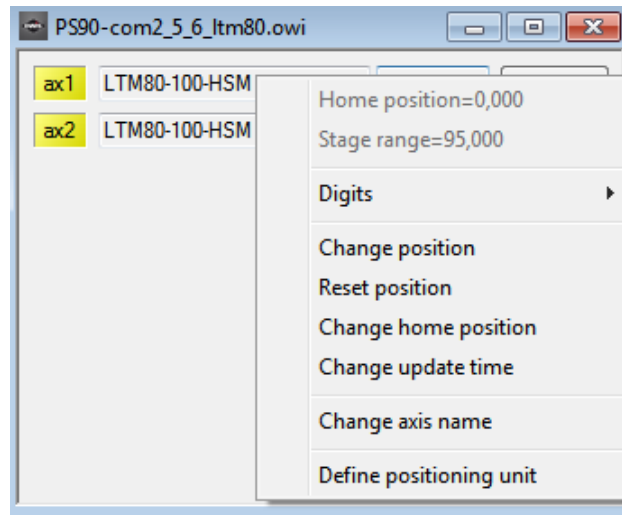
PS90-com2_5_6_ltm80.owi

ax1 LTM80-100-HSM

ax2 LTM80-100-HSM

Home position=0,000
Stage range=95,000

Digits

Change position
Reset position
Change home position
Change update time

Change axis name

Define positioning unit